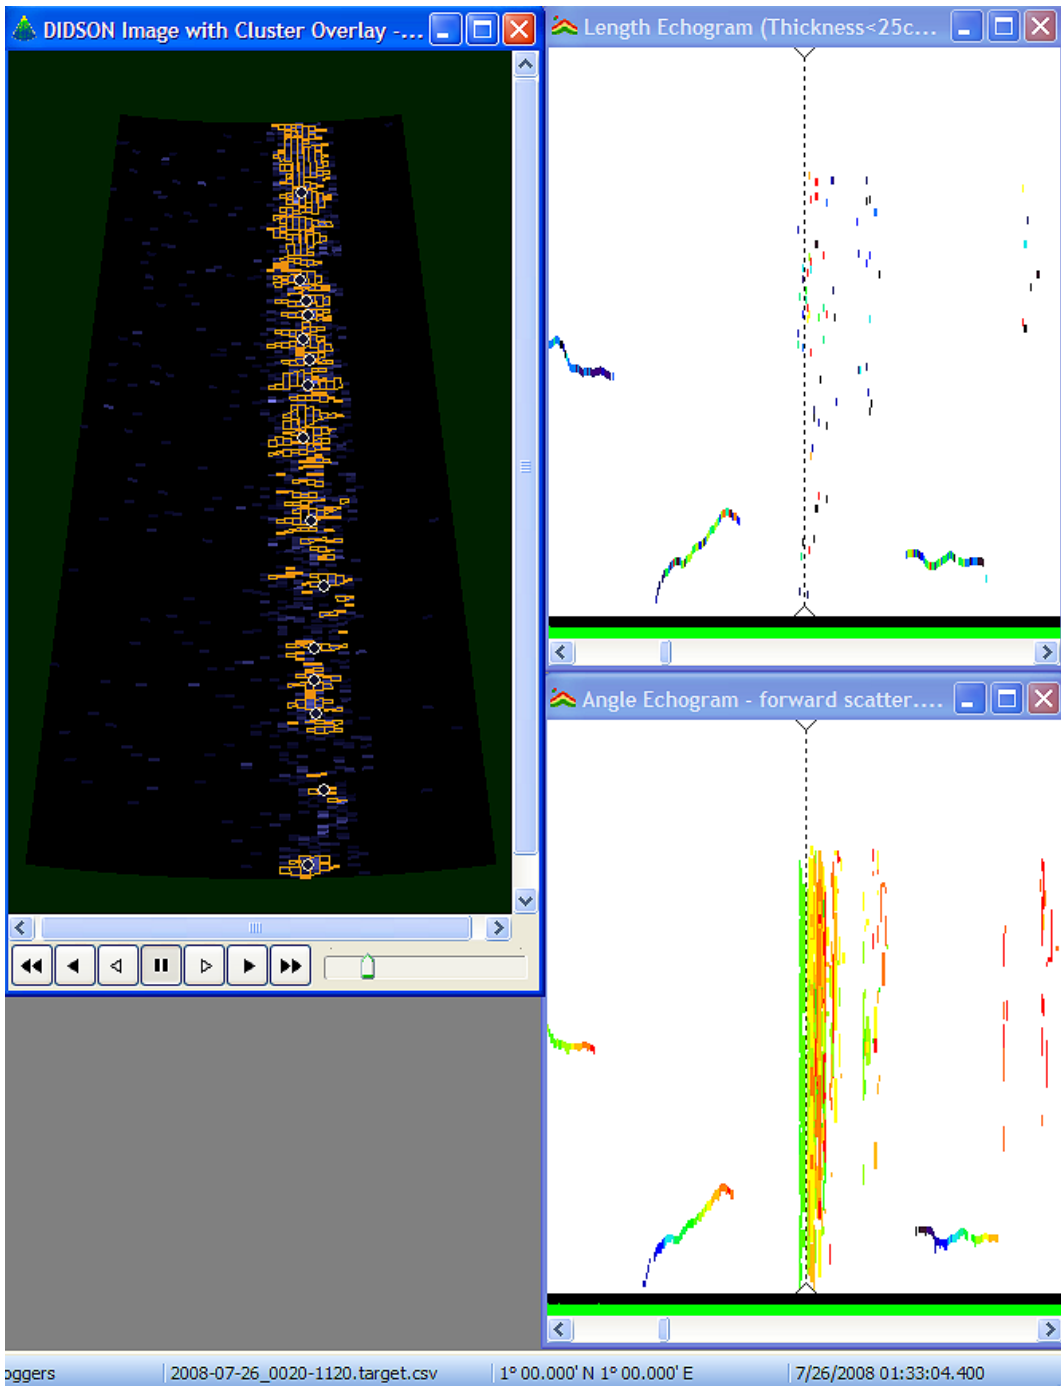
DIDSON Image with Cluster Overlay -...

Length Echogram (Thickness<25c...

Angle Echogram - forward scatter....

oggers | 2008-07-26_0020-1120.target.csv | 1° 00.000' N 1° 00.000' E | 7/26/2008 01:33:04.400